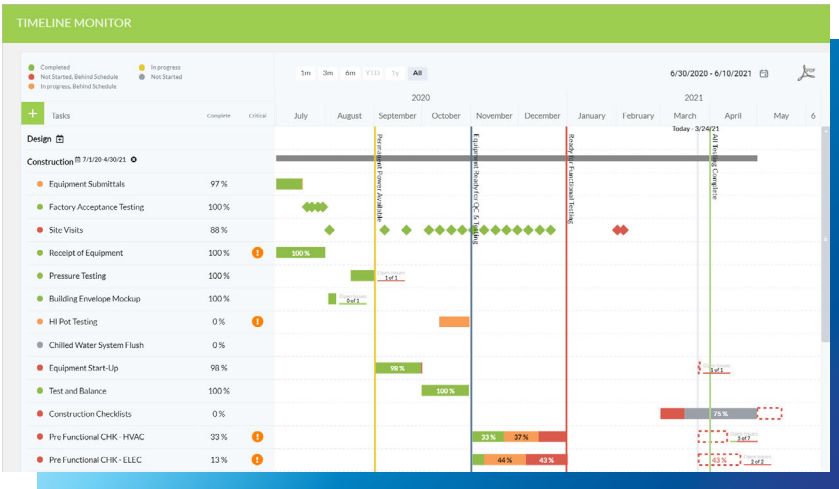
TIMELINE MONITOR

Completed
Not Started, Behind Schedule
In progress, Behind Schedule
In progress
Not Started

1m 3m 6m YTD 1y All

6/30/2020 - 6/10/2021

+ Tasks Complete Critical

2020 2021

July August September October November December January February March April May 6

Today · 3/24/21

Permanent Power Available
Equipment Ready for QC & Testing
Ready for Functional Testing
All Testing Complete

Design
Construction 7/1/20-4/30/21
Equipment Submittals 97 %
Factory Acceptance Testing 100 %
Site Visits 88 %
Receipt of Equipment 100 % 100 %
Pressure Testing 100 % 1 of 1
Building Envelope Mockup 100 % 0 of 1
HI Pot Testing 0 %
Chilled Water System Flush 0 %
Equipment Start-Up 98 % 98 % 1 of 1
Test and Balance 100 % 100 %
Construction Checklists 0 % 75 %
Pre Functional CHK - HVAC 33 % 33 % 37 % 5 of 7
Pre Functional CHK - ELEC 13 % 44 % 43 % 2 of 2